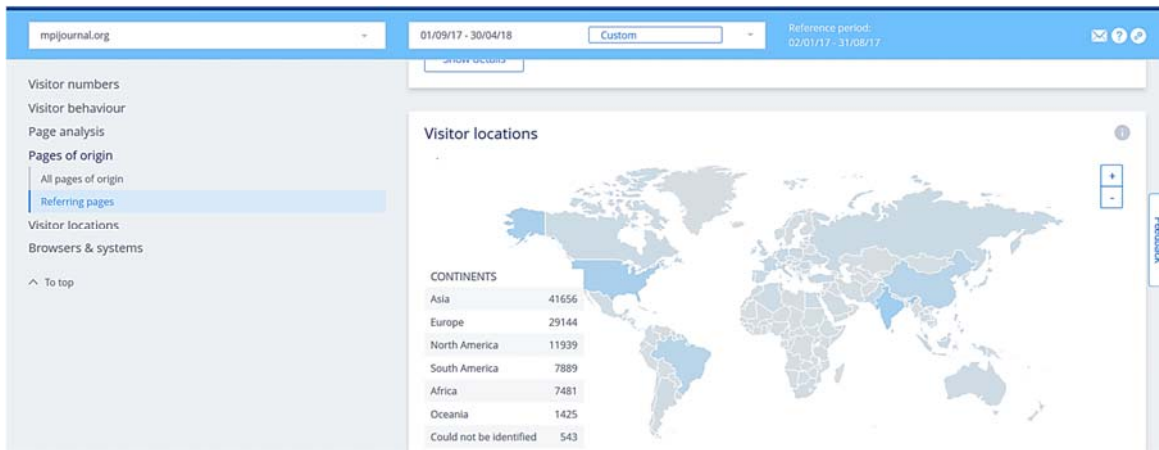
mpijournal.org

01/09/17 - 30/04/18

Custom

Reference period:
02/01/17 - 31/08/17

Visitor numbers
Visitor behaviour
Page analysis
Pages of origin
All pages of origin
Referring pages
Visitor locations
Browsers & systems

^ To top

Show details

Visitor locations

+
-

Feedback

CONTINENTS

| | |
|---|---|
| Asia | 41656 |
| Europe | 29144 |
| North America | 11939 |
| South America | 7889 |
| Africa | 7481 |
| Oceania | 1425 |
| Could not be identified | 543 |